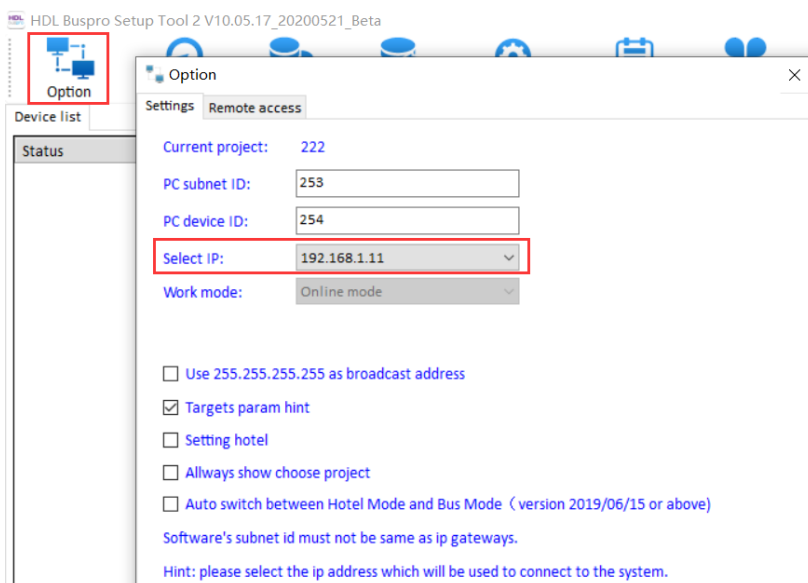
HDL Buspro Setup Tool 2 V10.05.17_20200521_Beta

Option

Device list

Status

Option

×

Settings

Remote access

Current project: 222

PC subnet ID: 253

PC device ID: 254

Select IP: 192.168.1.11

Work mode: Online mode

☐ Use 255.255.255.255 as broadcast address

☑ Targets param hint

☐ Setting hotel

☐ Allways show choose project

☐ Auto switch between Hotel Mode and Bus Mode（version 2019/06/15 or above)

Software's subnet id must not be same as ip gateways.

Hint: please select the ip address which will be used to connect to the system.